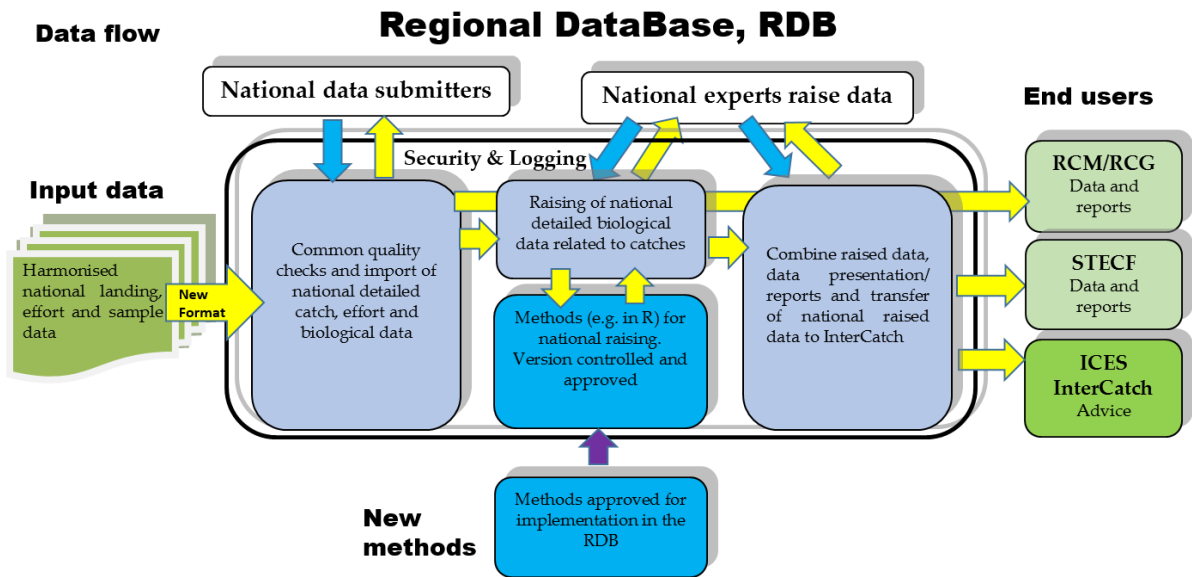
Data flow

Regional DataBase, RDB

National data submitters

National experts raise data

End users

Security & Logging

Input data

Harmonised national landing, effort and sample data

New Format

Common quality checks and import of national detailed catch, effort and biological data

Raising of national detailed biological data related to catches

Methods (e.g. in R) for national raising. Version controlled and approved

Combine raised data, data presentation/ reports and transfer of national raised data to InterCatch

RCM/RCG
Data and reports

STECF
Data and reports

ICES
InterCatch
Advice

New methods

Methods approved for implementation in the RDB